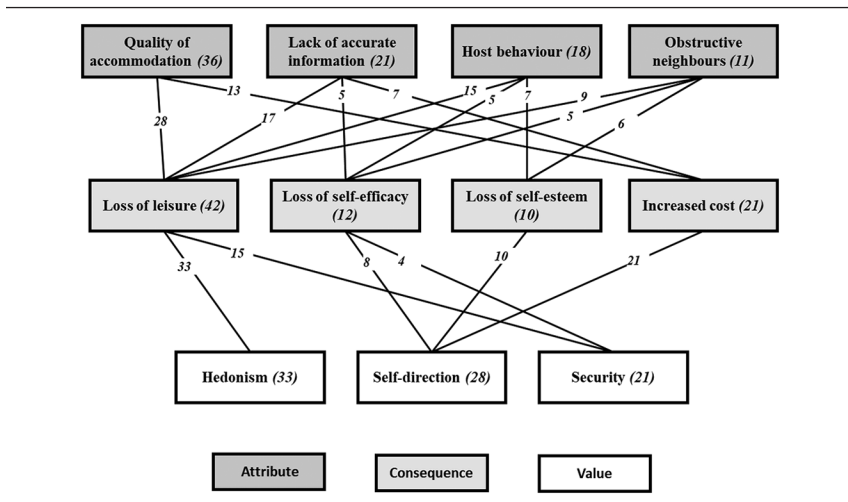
Quality of accommodation *(36)*

Lack of accurate information *(21)*

Host behaviour *(18)*

Obstructive neighbours *(11)*

13

28

17

5

7

15

5

7

9

5

6

Loss of leisure *(42)*

Loss of self-efficacy *(12)*

Loss of self-esteem *(10)*

Increased cost *(21)*

33

15

8

4

10

21

Hedonism *(33)*

Self-direction *(28)*

Security *(21)*

Attribute

Consequence

Value